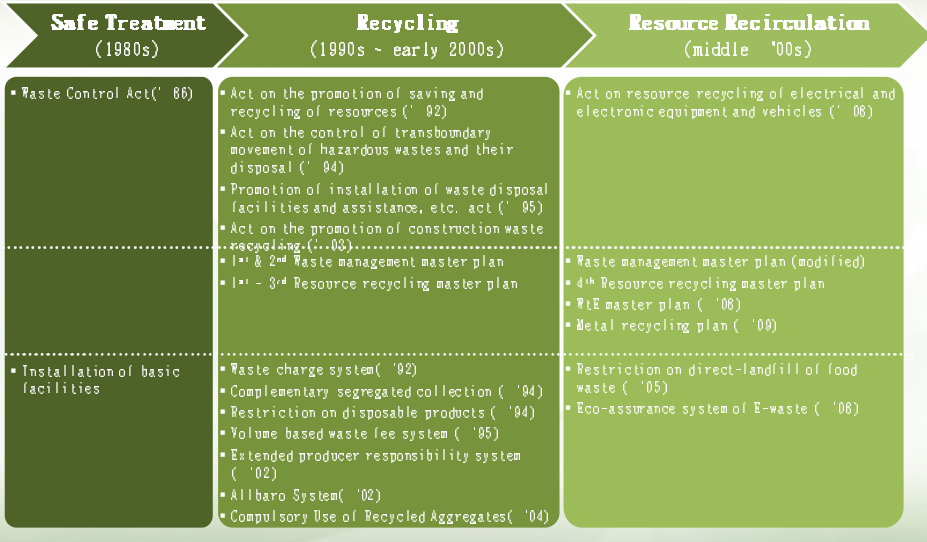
Safe Treatment
(1980s)

Recycling
(1990s ~ early 2000s)

Resource Recirculation
(middle '00s)

▪ Waste Control Act(' 86)

▪ Act on the promotion of saving and recycling of resources (' 92)
▪ Act on the control of transboundary movement of hazardous wastes and their disposal (' 94)
▪ Promotion of installation of waste disposal facilities and assistance, etc. act (' 95)
▪ Act on the promotion of construction waste recycling (' 03)

▪ Act on resource recycling of electrical and electronic equipment and vehicles (' 08)

▪ $1^{st}$ & $2^{nd}$ Waste management master plan
▪ $1^{st}$ - $3^{rd}$ Resource recycling master plan

▪ Waste management master plan (modified)
▪ $4^{th}$ Resource recycling master plan
▪ WtE master plan (' 08)
▪ Metal recycling plan (' 09)

▪ Installation of basic facilities

▪ Waste charge system(' 92)
▪ Complementary segregated collection (' 94)
▪ Restriction on disposable products (' 94)
▪ Volume based waste fee system (' 95)
▪ Extended producer responsibility system (' 02)
▪ Allbaro System(' 02)
▪ Compulsory Use of Recycled Aggregates(' 04)

▪ Restriction on direct-landfill of food waste (' 05)
▪ Eco-assurance system of E-waste (' 08)